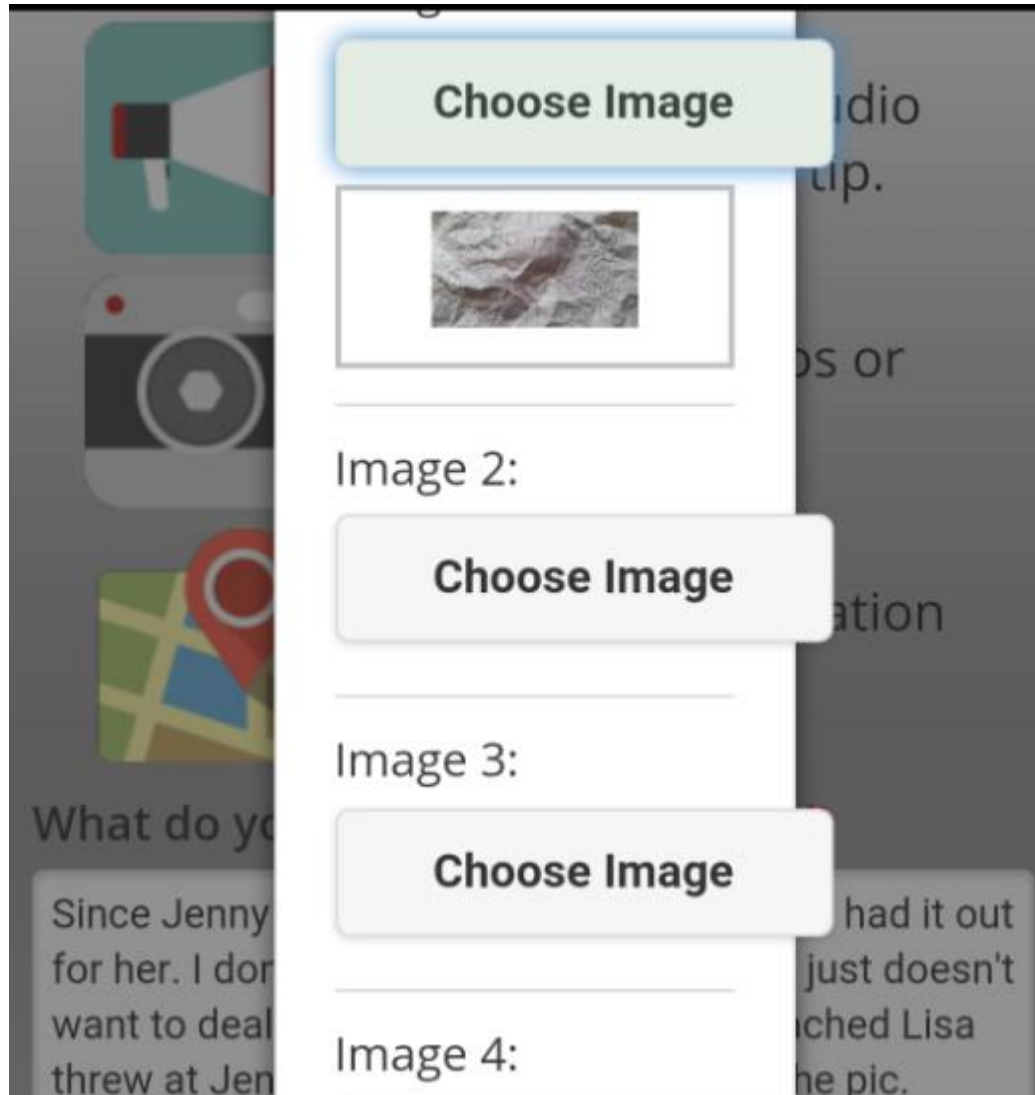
Choose Image

Image 2:

Choose Image

Image 3:

Choose Image

Image 4:

udio
tip.

os or

ation

What do yo

Since Jenny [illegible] had it out for her. I dor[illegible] just doesn't want to deal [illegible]ched Lisa threw at Jen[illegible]he pic.